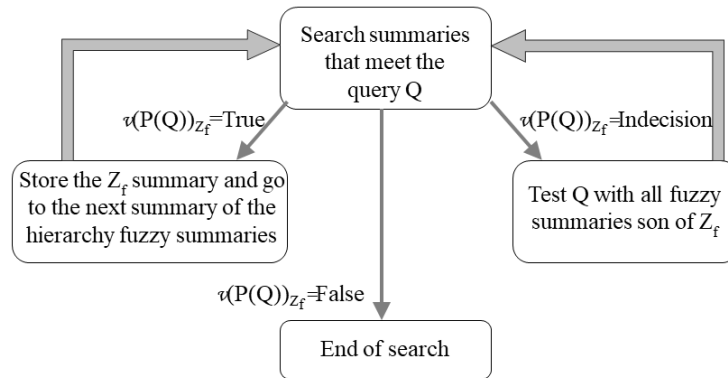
Search summaries that meet the query Q

$\upsilon(P(Q))_{Z_f}$=True

$\upsilon(P(Q))_{Z_f}$=Indecision

Store the $Z_f$ summary and go to the next summary of the hierarchy fuzzy summaries

Test Q with all fuzzy summaries son of $Z_f$

$\upsilon(P(Q))_{Z_f}$=False

End of search